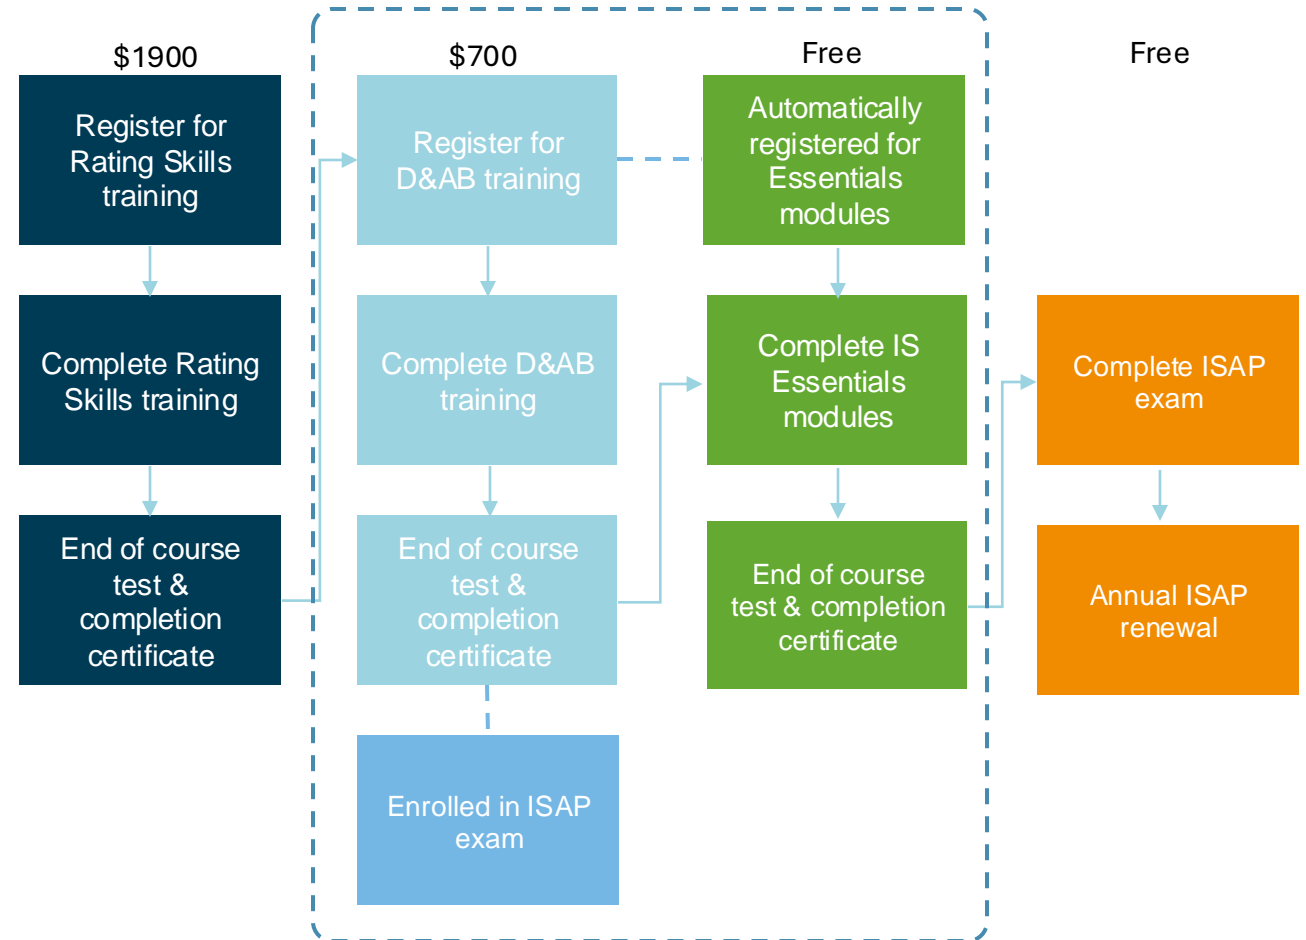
$1900

Register for Rating Skills training

Complete Rating Skills training

End of course test & completion certificate

$700

Register for D&AB training

Complete D&AB training

End of course test & completion certificate

Enrolled in ISAP exam

Free

Automatically registered for Essentials modules

Complete IS Essentials modules

End of course test & completion certificate

Free

Complete ISAP exam

Annual ISAP renewal